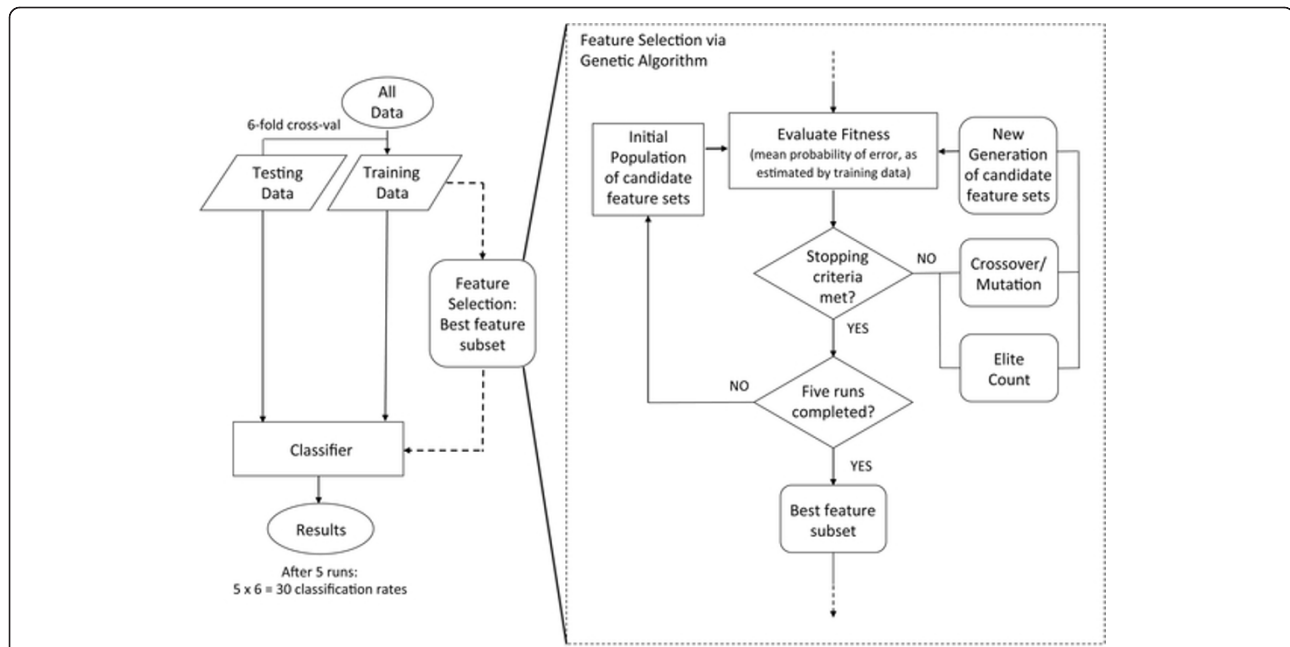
All Data

6-fold cross-val

Testing Data

Training Data

Feature Selection: Best feature subset

Classifier

Results

After 5 runs:
5 x 6 = 30 classification rates

Feature Selection via Genetic Algorithm

Initial Population of candidate feature sets

Evaluate Fitness
(mean probability of error, as estimated by training data)

New Generation of candidate feature sets

Stopping criteria met?

NO

Crossover/ Mutation

YES

Elite Count

NO

Five runs completed?

YES

Best feature subset